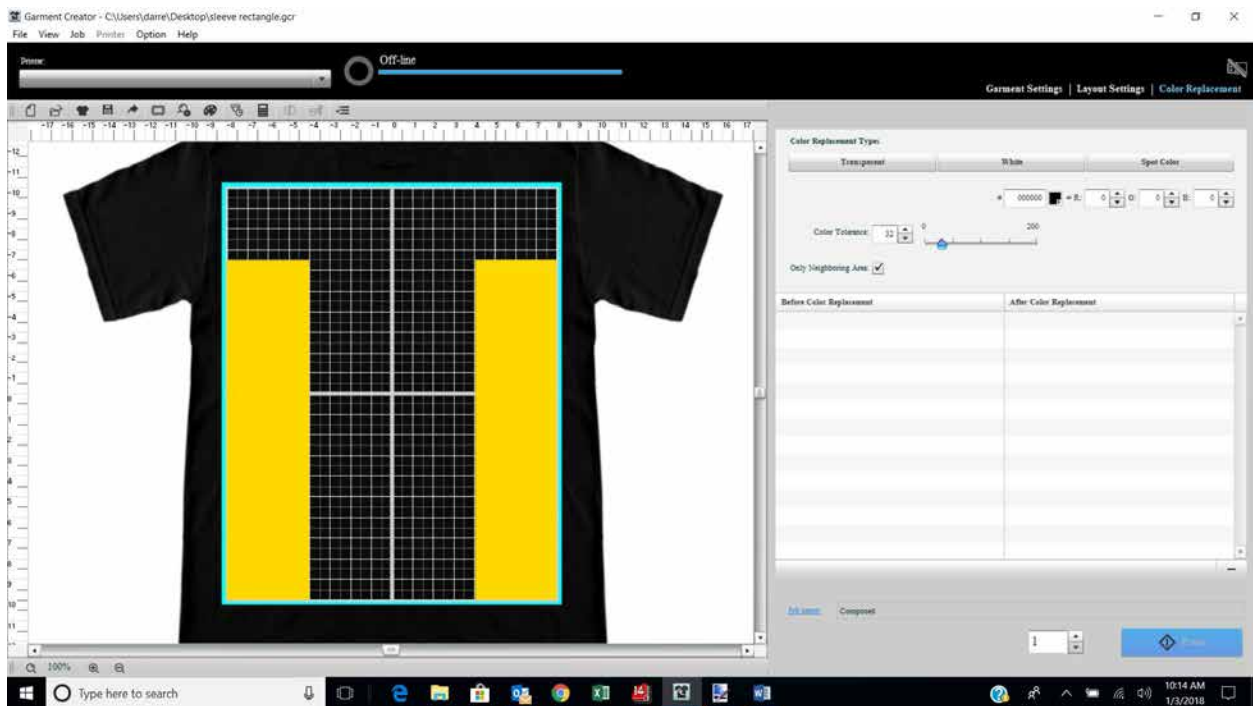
Garment Creator - C:\Users\darre\Desktop\sleeve rectangle.gcr
File View Job Printer Option Help

Printer:

Off-line

Garment Settings | Layout Settings | Color Replacement

-17 -16 -15 -14 -13 -12 -11 -10 -9 -8 -7 -6 -5 -4 -3 -2 -1 0 1 2 3 4 5 6 7 8 9 10 11 12 13 14 15 16 17

-12 -11 -10 -9 -8 -7 -6 -5 -4 -3 -2 -1 0 1 2 3 4 5 6 7 8 9 10 11

Color Replacement Type:

Transparent | White | Spot Color

000000 R: 0 G: 0 B: 0

Color Tolerance: 32 0 200

Only Neighboring Area:

| Before Color Replacement | After Color Replacement |
|---|---|

Job name: Composed

1

Print

100%

Type here to search

10:14 AM
1/3/2018